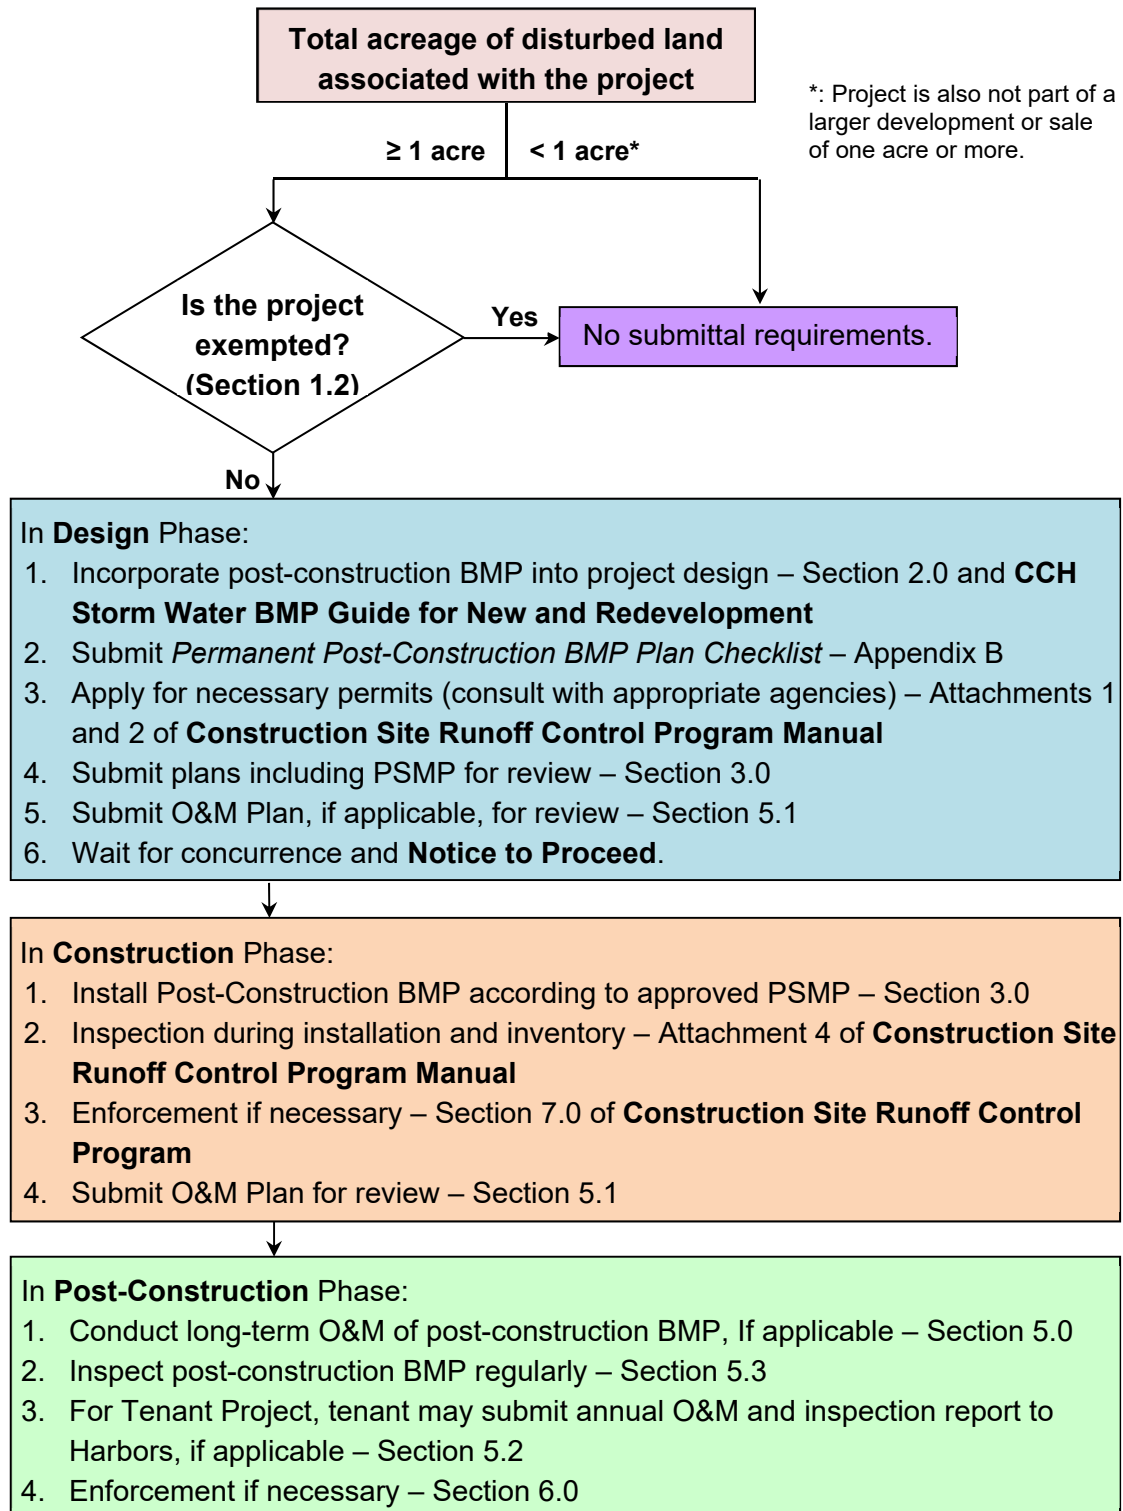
Total acreage of disturbed land associated with the project

*: Project is also not part of a larger development or sale of one acre or more.

≥ 1 acre

< 1 acre*

Is the project exempted? (Section 1.2)

Yes

No submittal requirements.

No

In **Design** Phase:
1. Incorporate post-construction BMP into project design – Section 2.0 and **CCH Storm Water BMP Guide for New and Redevelopment**
2. Submit *Permanent Post-Construction BMP Plan Checklist* – Appendix B
3. Apply for necessary permits (consult with appropriate agencies) – Attachments 1 and 2 of **Construction Site Runoff Control Program Manual**
4. Submit plans including PSMP for review – Section 3.0
5. Submit O&M Plan, if applicable, for review – Section 5.1
6. Wait for concurrence and **Notice to Proceed**.

In **Construction** Phase:
1. Install Post-Construction BMP according to approved PSMP – Section 3.0
2. Inspection during installation and inventory – Attachment 4 of **Construction Site Runoff Control Program Manual**
3. Enforcement if necessary – Section 7.0 of **Construction Site Runoff Control Program**
4. Submit O&M Plan for review – Section 5.1

In **Post-Construction** Phase:
1. Conduct long-term O&M of post-construction BMP, If applicable – Section 5.0
2. Inspect post-construction BMP regularly – Section 5.3
3. For Tenant Project, tenant may submit annual O&M and inspection report to Harbors, if applicable – Section 5.2
4. Enforcement if necessary – Section 6.0